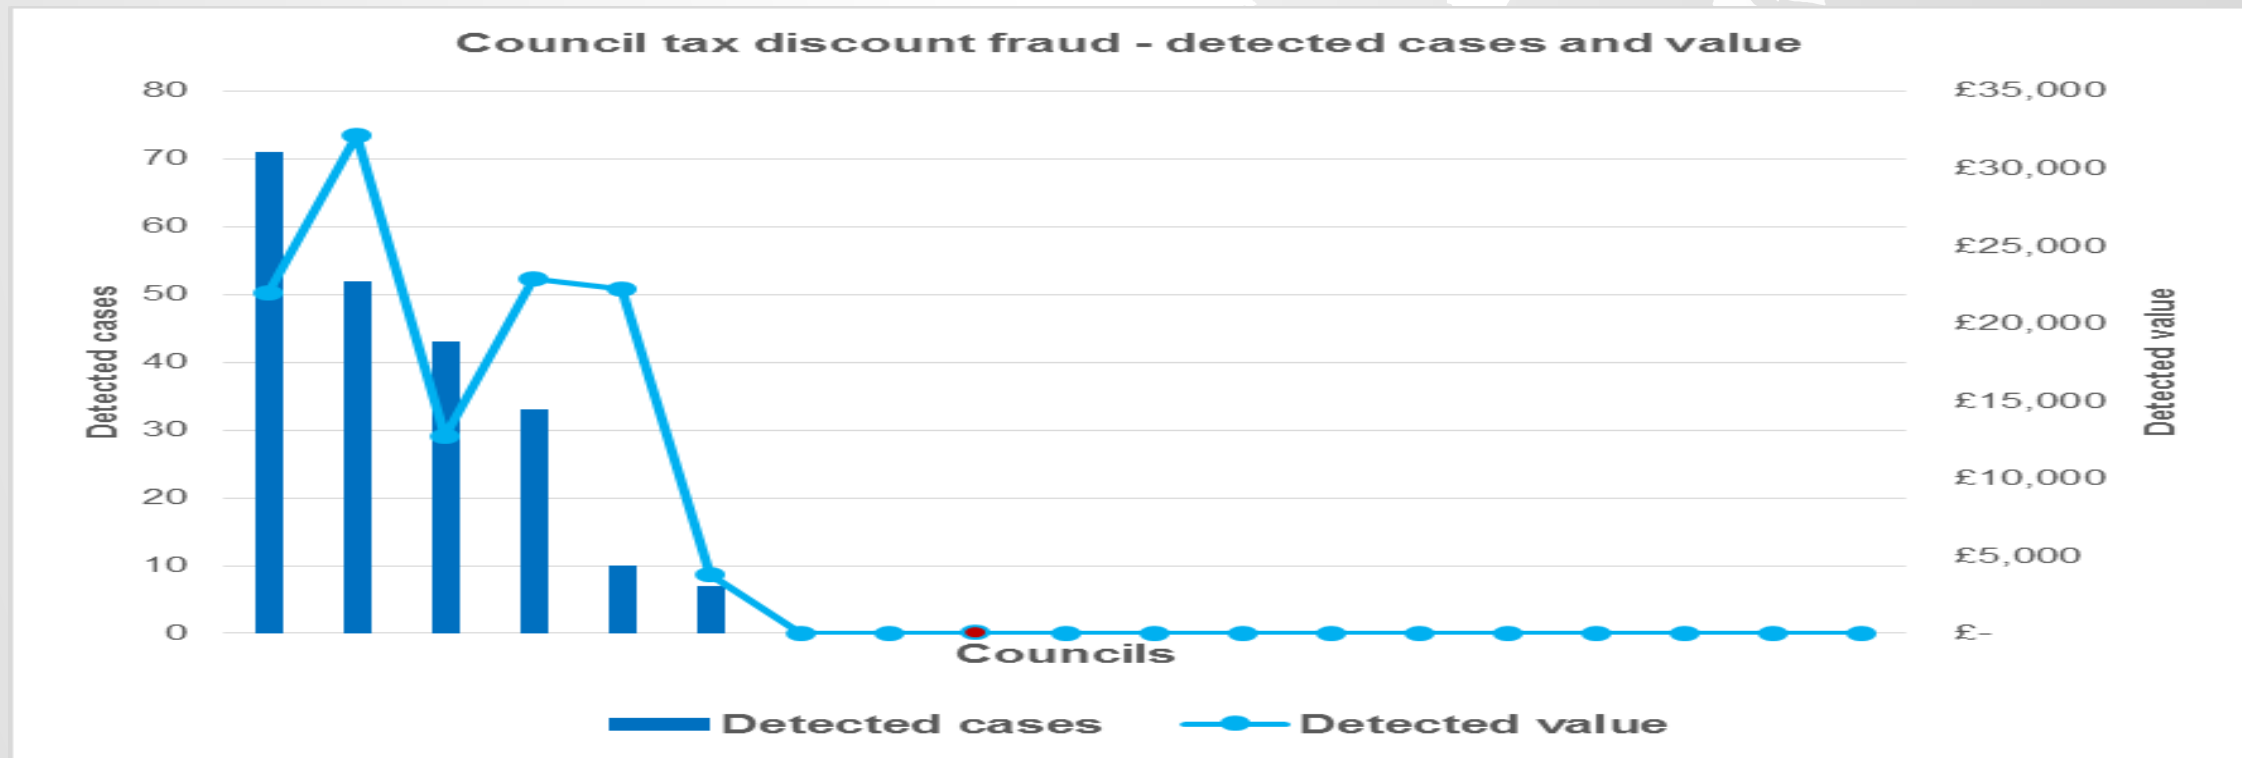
Council tax discount fraud - detected cases and value

Detected cases

80
70
60
50
40
30
20
10
0

£35,000
£30,000
£25,000
£20,000
£15,000
£10,000
£5,000
£-

Detected value

Councils

Detected cases
Detected value